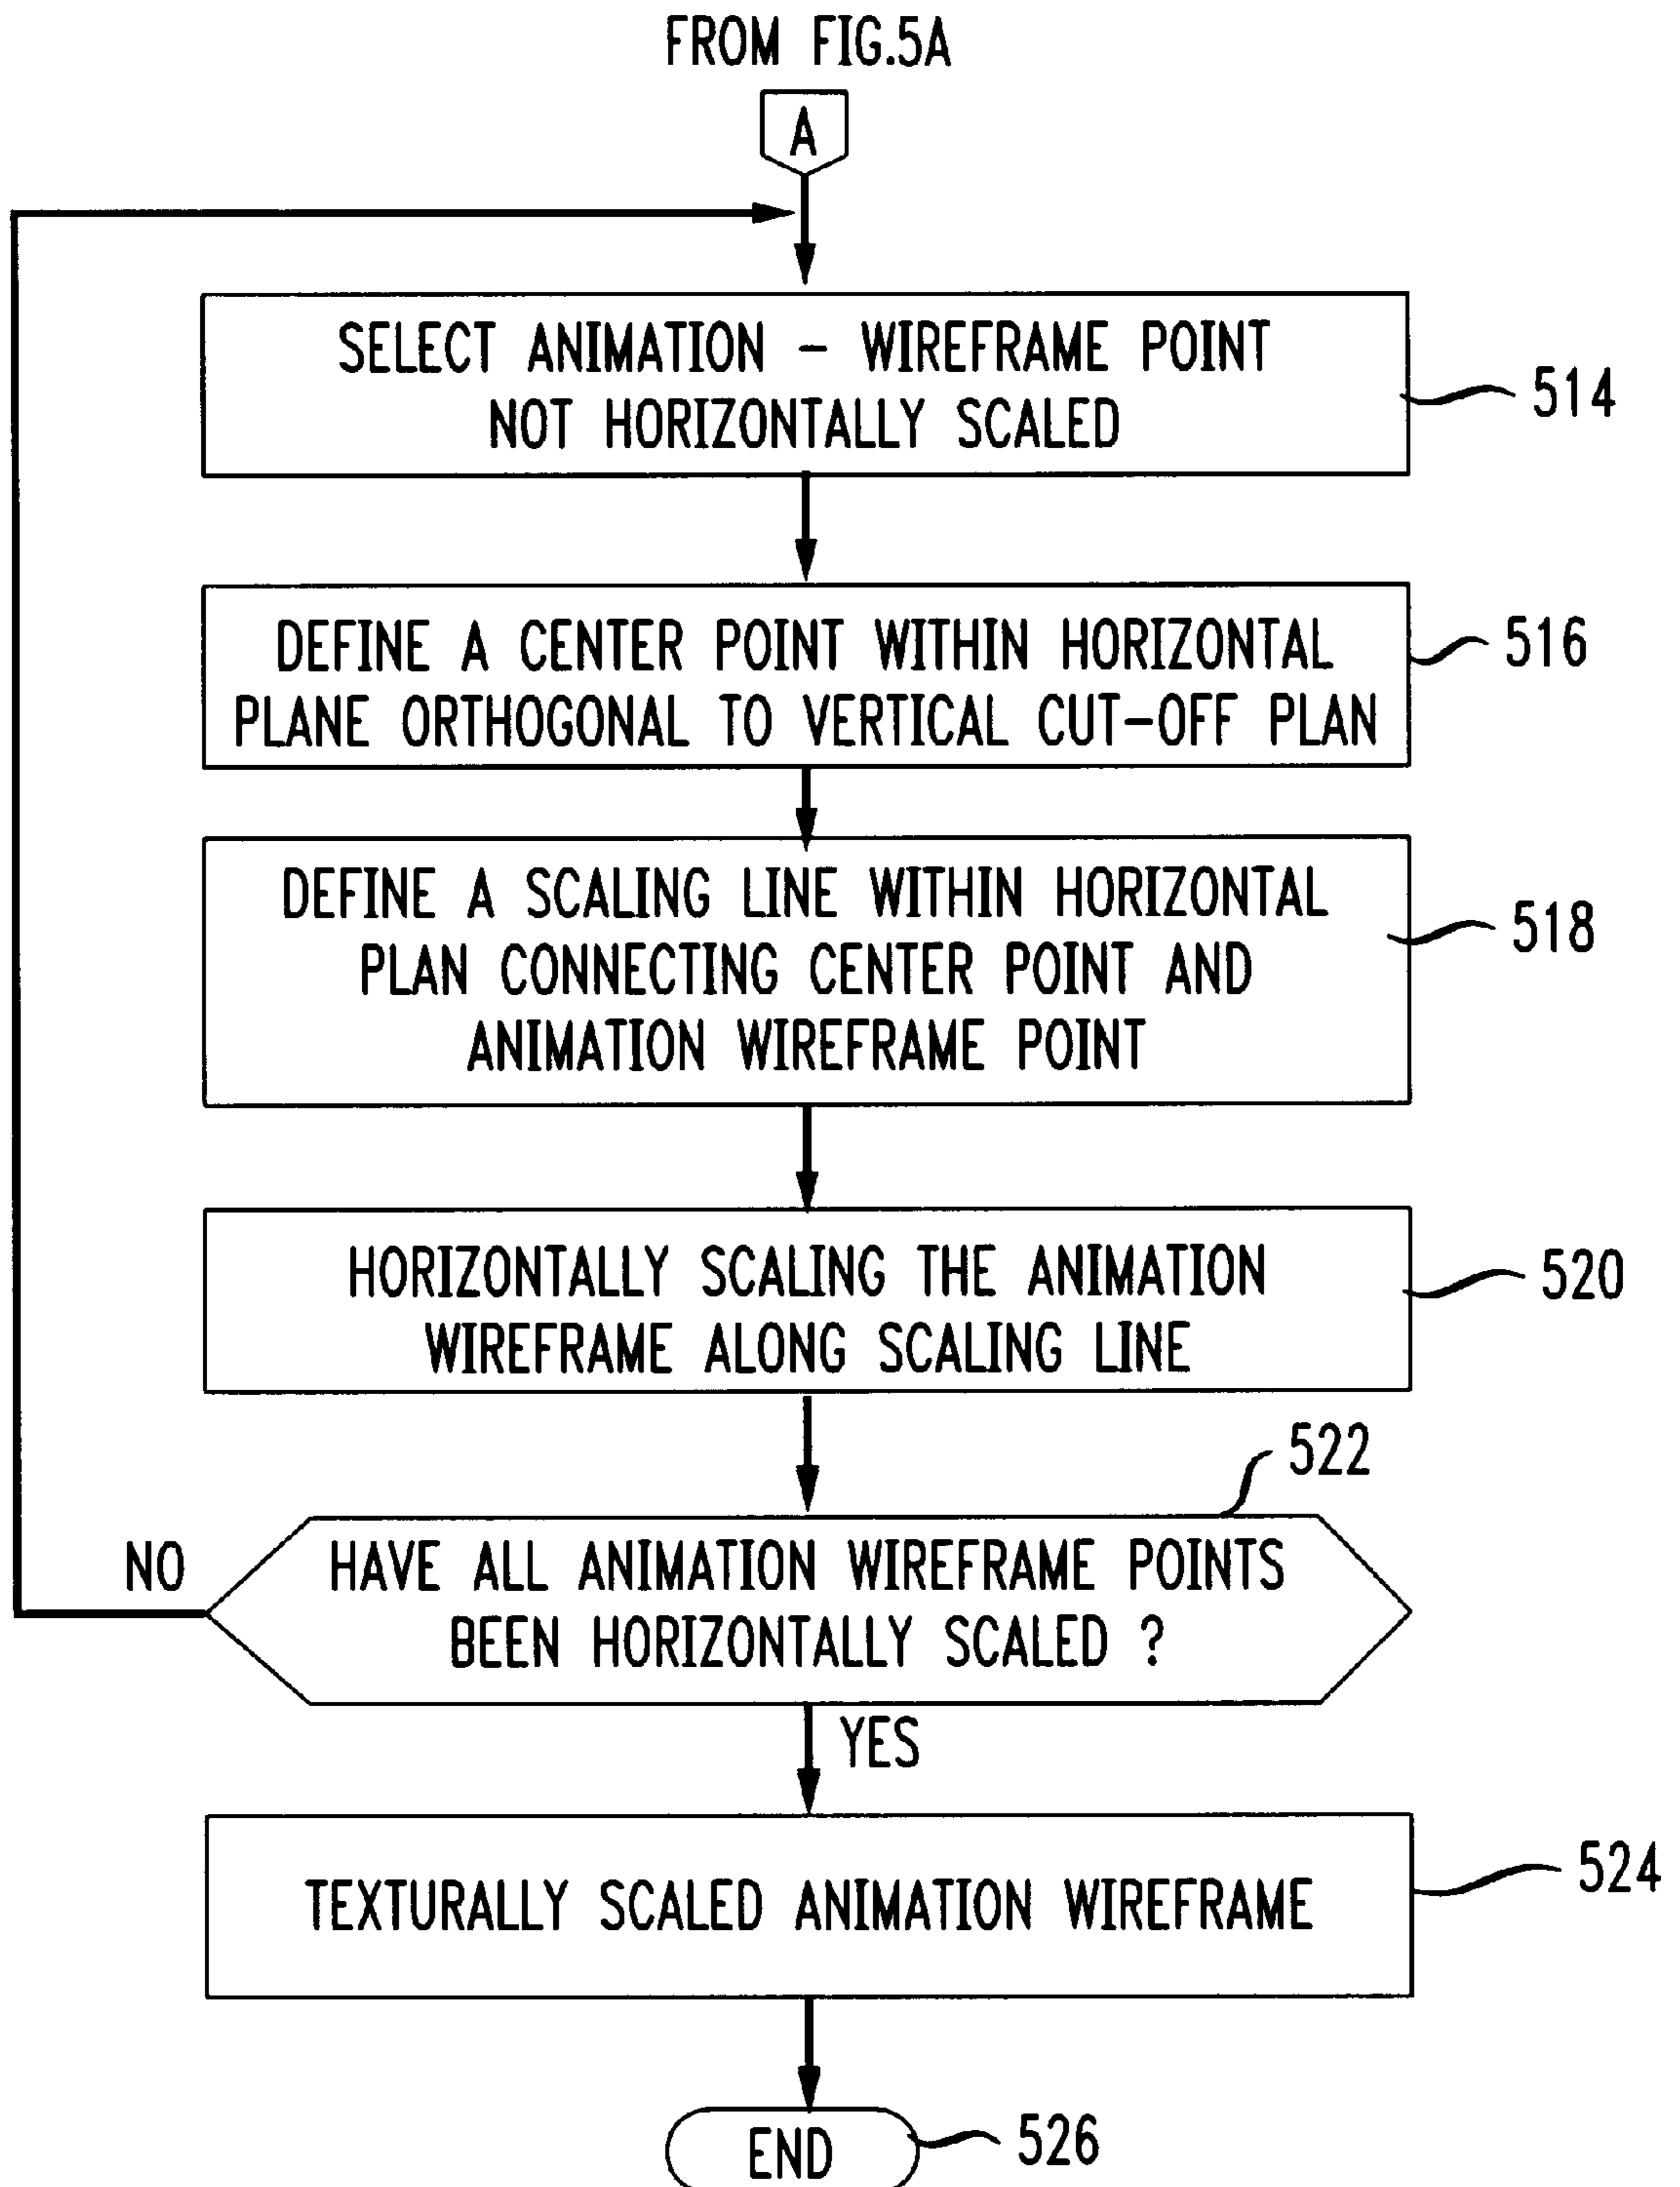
FROM FIG.5A

A

SELECT ANIMATION - WIREFRAME POINT NOT HORIZONTALLY SCALED

514

DEFINE A CENTER POINT WITHIN HORIZONTAL PLANE ORTHOGONAL TO VERTICAL CUT-OFF PLAN

516

DEFINE A SCALING LINE WITHIN HORIZONTAL PLAN CONNECTING CENTER POINT AND ANIMATION WIREFRAME POINT

518

HORIZONTALLY SCALING THE ANIMATION WIREFRAME ALONG SCALING LINE

520

522

NO

HAVE ALL ANIMATION WIREFRAME POINTS BEEN HORIZONTALLY SCALED ?

YES

TEXTURALLY SCALED ANIMATION WIREFRAME

524

END

526